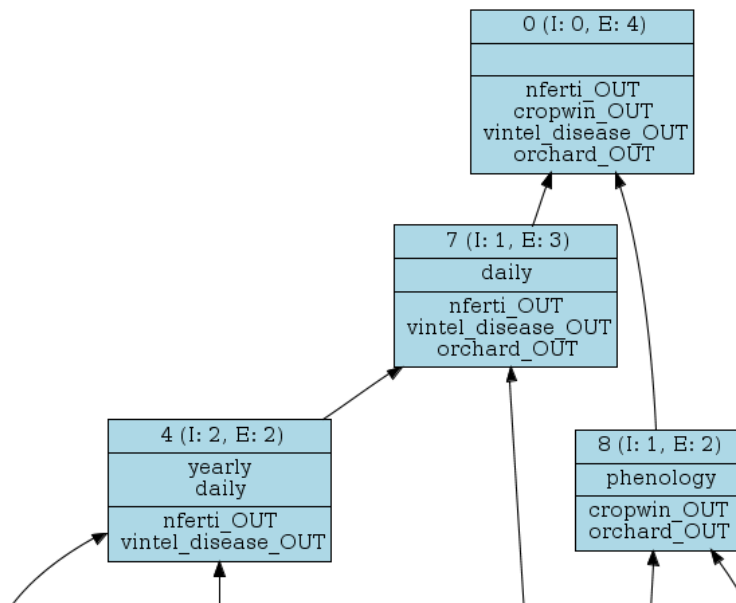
0 (I: 0, E: 4)

nferti_OUT
cropwin_OUT
vintel_disease_OUT
orchard_OUT

7 (I: 1, E: 3)

daily

nferti_OUT
vintel_disease_OUT
orchard_OUT

4 (I: 2, E: 2)

yearly
daily

nferti_OUT
vintel_disease_OUT

8 (I: 1, E: 2)

phenology

cropwin_OUT
orchard_OUT